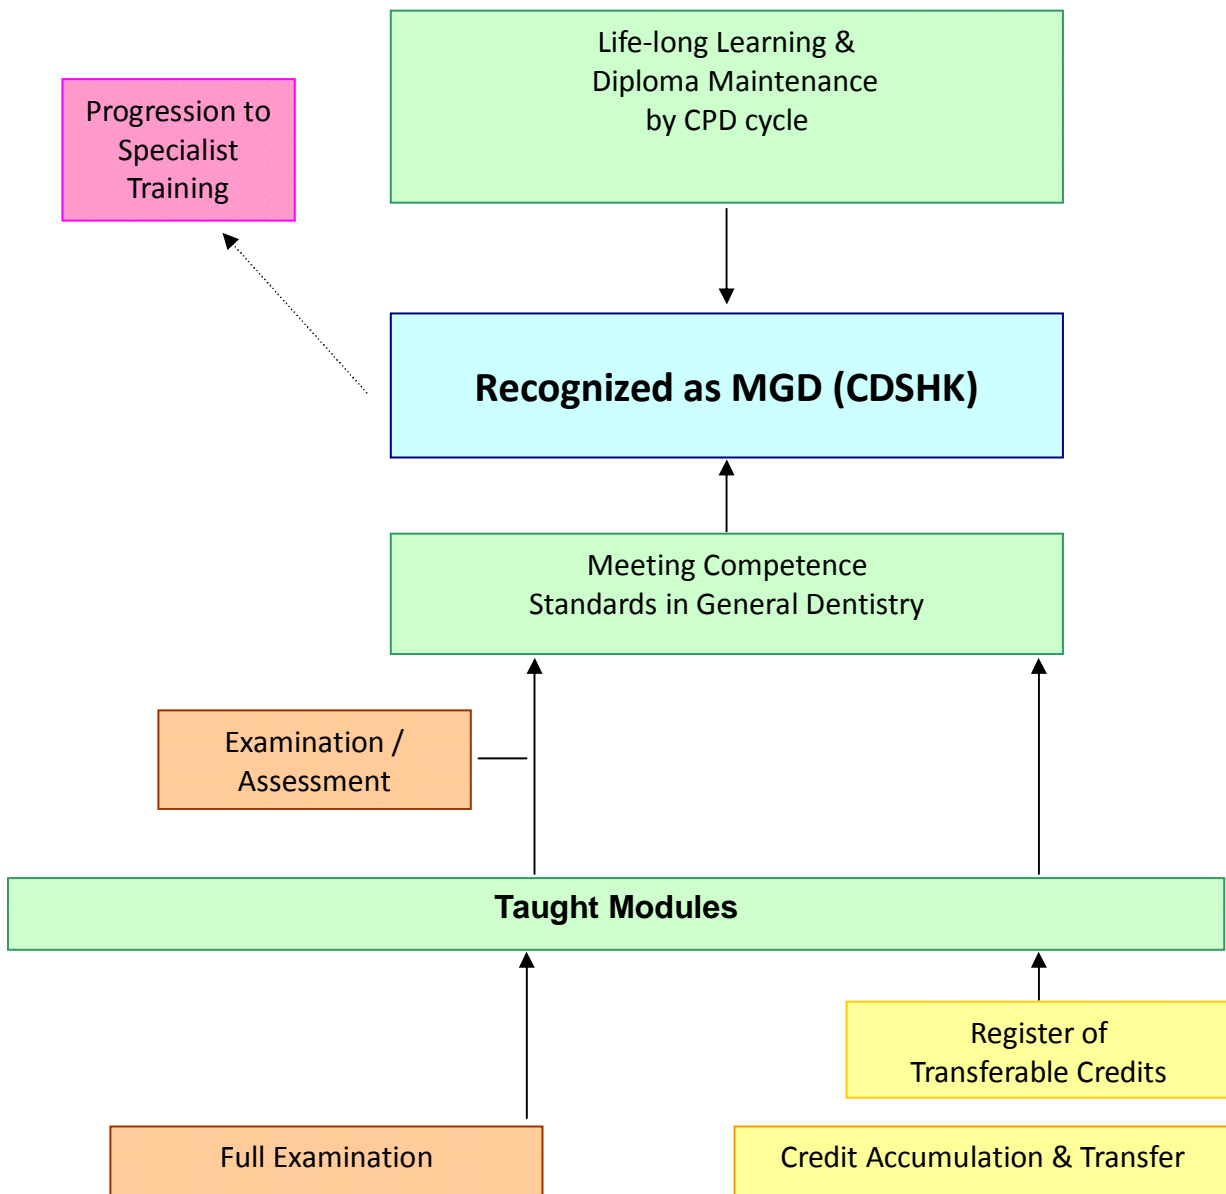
Progression to Specialist Training

Life-long Learning & Diploma Maintenance by CPD cycle

Recognized as MGD (CDSHK)

Meeting Competence Standards in General Dentistry

Examination / Assessment

Taught Modules

Register of Transferable Credits

Full Examination

Credit Accumulation & Transfer